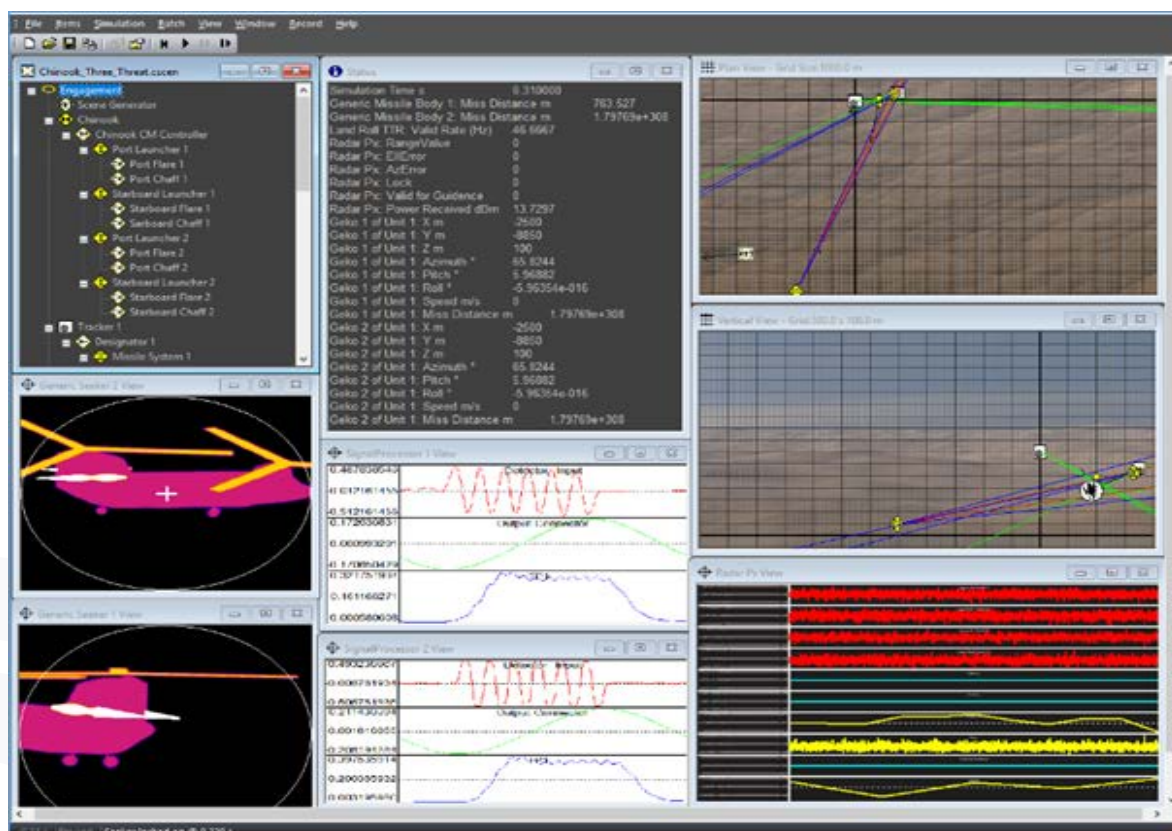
File Items Simulation Batch View Window Record Help

Chinook_Three_Threat.cscen

Engagement
Scene Generator
Chinook
Chinook CM Controller
Port Launcher 1
Port Flare 1
Port Chaff 1
Starboard Launcher 1
Starboard Flare 1
Starboard Chaff 1
Port Launcher 2
Port Flare 2
Port Chaff 2
Starboard Launcher 2
Starboard Flare 2
Starboard Chaff 2
Tracker 1
Designator 1
Missile System 1

Status

| | |
|---|---|
| Simulation Time s | 0.310000 |
| Generic Missile Body 1: Miss Distance m | 763.527 |
| Generic Missile Body 2: Miss Distance m | 1.79769e+308 |
| Land Roll TTR: Valid Rate (Hz) | 46.6667 |
| Radar Px: RangeValue | 0 |
| Radar Px: ElError | 0 |
| Radar Px: AzError | 0 |
| Radar Px: Lock | 0 |
| Radar Px: Valid for Guidence | 0 |
| Radar Px: Power Received dBm | 13.7297 |
| Geko 1 of Unit 1: X m | -2500 |
| Geko 1 of Unit 1: Y m | -8850 |
| Geko 1 of Unit 1: Z m | 100 |
| Geko 1 of Unit 1: Azimuth ° | 65.8244 |
| Geko 1 of Unit 1: Pitch ° | 5.96882 |
| Geko 1 of Unit 1: Roll ° | -5.96354e-016 |
| Geko 1 of Unit 1: Speed m/s | 0 |
| Geko 1 of Unit 1: Miss Distance m | 1.79769e+308 |
| Geko 2 of Unit 1: X m | -2500 |
| Geko 2 of Unit 1: Y m | -8850 |
| Geko 2 of Unit 1: Z m | 100 |
| Geko 2 of Unit 1: Azimuth ° | 65.8244 |
| Geko 2 of Unit 1: Pitch ° | 5.96882 |
| Geko 2 of Unit 1: Roll ° | -5.96354e-016 |
| Geko 2 of Unit 1: Speed m/s | 0 |
| Geko 2 of Unit 1: Miss Distance m | 1.79769e+308 |

Plan View - Grid Size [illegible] m

Vertical View - Grid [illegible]

Generic Seeker 2 View

Generic Seeker 1 View

SignalProcessor 1 View
0.487858543
0.01216145
-0.51216145
0.17200083
0.00069323
-0.17060479
0.32175191
0.16116627
0.00058063
Detector Input
Output Connector
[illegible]

SignalProcessor 2 View
0.49320007
-0.00675193
-0.50675193
0.21143023
0.00161005
-0.20818138
0.39758514
0.20005932
0.00013850
Detector Input
Output Connector
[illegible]

Radar Px View

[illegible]